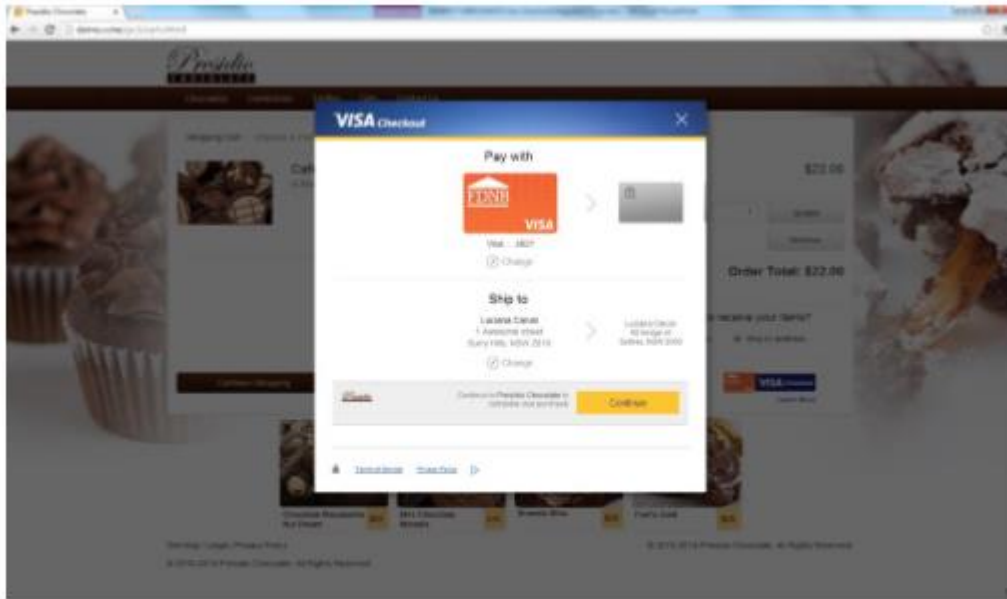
Presidio Chocolate

Presidio
CHOCOLATE

VISA Checkout

Pay with

FDNB
VISA

Visa ... 3807

Change

$22.00

Order Total: $22.00

Ship to

Luciana Cieruk
1 Awesome street
Surry Hills, NSW 2010

Change

Continue to Presidio Chocolate to complete your purchase.

Continue

VISA Checkout

Terms of Service Privacy Policy

Chocolate Macadamia Nut Dream

Mini Chocolate Morsels

Brownie Bites

Chef's Cake

© 2015-2016 Presidio Chocolate. All Rights Reserved.

© 2015-2016 Presidio Chocolate. All Rights Reserved.